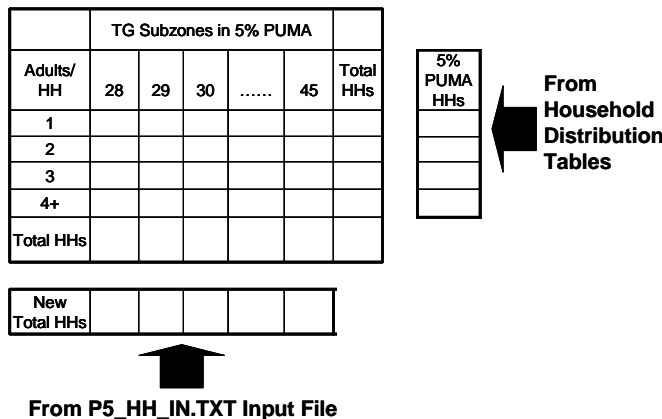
|  | TG Subzones in 5% PUMA |  |  |  |  |  |
|---|---|---|---|---|---|---|
| Adults/ HH | 28 | 29 | 30 | …… | 45 | Total HHs |
| 1 |  |  |  |  |  |  |
| 2 |  |  |  |  |  |  |
| 3 |  |  |  |  |  |  |
| 4+ |  |  |  |  |  |  |
| Total HHs |  |  |  |  |  |  |

| 5% PUMA HHs |
|---|
|  |
|  |
|  |
|  |

From Household Distribution Tables

| New Total HHs |  |  |  |  |  |
|---|---|---|---|---|---|

From P5_HH_IN.TXT Input File